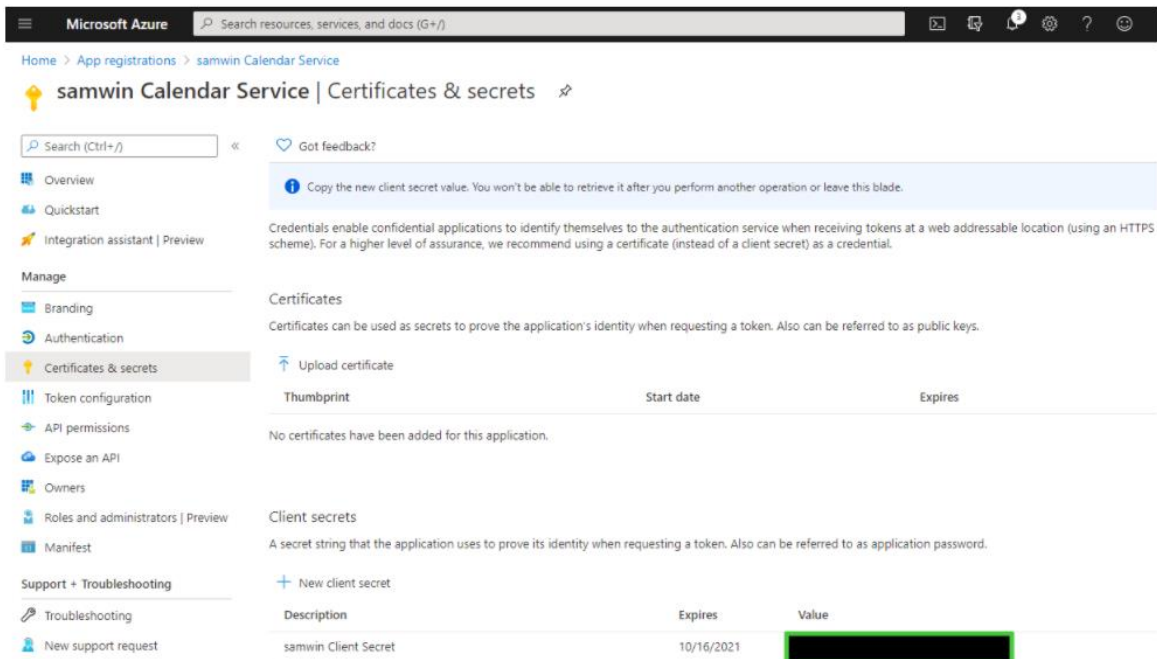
Microsoft Azure

Search resources, services, and docs (G+/)

3

Home > App registrations > samwin Calendar Service

samwin Calendar Service | Certificates & secrets

Search (Ctrl+/)

«

Overview

Quickstart

Integration assistant | Preview

Manage

Branding

Authentication

Certificates & secrets

Token configuration

API permissions

Expose an API

Owners

Roles and administrators | Preview

Manifest

Support + Troubleshooting

Troubleshooting

New support request

Got feedback?

Copy the new client secret value. You won't be able to retrieve it after you perform another operation or leave this blade.

Credentials enable confidential applications to identify themselves to the authentication service when receiving tokens at a web addressable location (using an HTTPS scheme). For a higher level of assurance, we recommend using a certificate (instead of a client secret) as a credential.

Certificates

Certificates can be used as secrets to prove the application's identity when requesting a token. Also can be referred to as public keys.

Upload certificate

| Thumbprint | Start date | Expires |
|---|---|---|

No certificates have been added for this application.

Client secrets

A secret string that the application uses to prove its identity when requesting a token. Also can be referred to as application password.

+ New client secret

| Description | Expires | Value |
|---|---|---|
| samwin Client Secret | 10/16/2021 | |